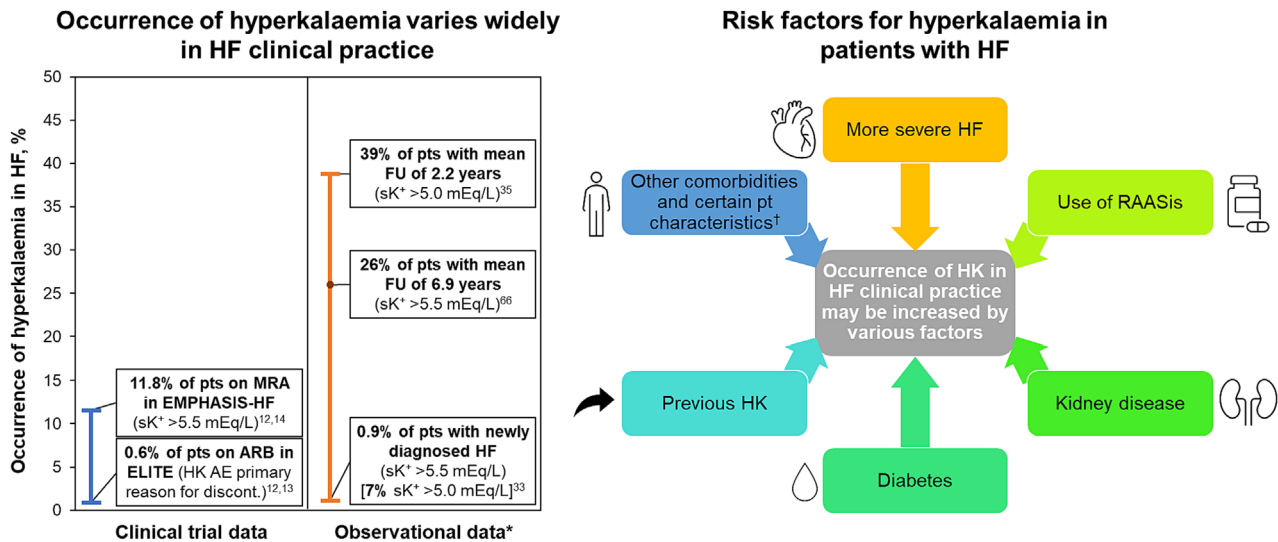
Occurrence of hyperkalaemia varies widely in HF clinical practice

Occurrence of hyperkalaemia in HF, %

50
45
40
35
30
25
20
15
10
5
0

39% of pts with mean FU of 2.2 years (sK$^+$ >5.0 mEq/L)$^{35}$

26% of pts with mean FU of 6.9 years (sK$^+$ >5.5 mEq/L)$^{66}$

11.8% of pts on MRA in EMPHASIS-HF (sK$^+$ >5.5 mEq/L)$^{12,14}$

0.6% of pts on ARB in ELITE (HK AE primary reason for discont.)$^{12,13}$

0.9% of pts with newly diagnosed HF (sK$^+$ >5.5 mEq/L) [7% sK$^+$ >5.0 mEq/L]$^{33}$

Clinical trial data

Observational data*

Risk factors for hyperkalaemia in patients with HF

More severe HF

Other comorbidities and certain pt characteristics$^†$

Use of RAASis

Occurrence of HK in HF clinical practice may be increased by various factors

Previous HK

Kidney disease

Diabetes